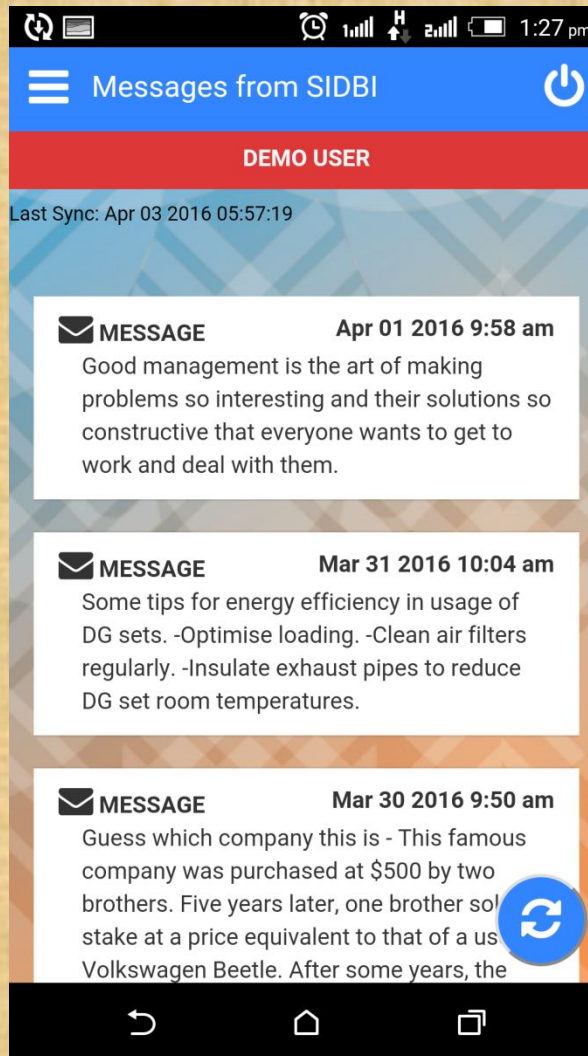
1:27 pm

Messages from SIDBI

DEMO USER

Last Sync: Apr 03 2016 05:57:19

MESSAGE Apr 01 2016 9:58 am
Good management is the art of making problems so interesting and their solutions so constructive that everyone wants to get to work and deal with them.

MESSAGE Mar 31 2016 10:04 am
Some tips for energy efficiency in usage of DG sets. -Optimise loading. -Clean air filters regularly. -Insulate exhaust pipes to reduce DG set room temperatures.

MESSAGE Mar 30 2016 9:50 am
Guess which company this is - This famous company was purchased at $500 by two brothers. Five years later, one brother sol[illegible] stake at a price equivalent to that of a us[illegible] Volkswagen Beetle. After some years, the